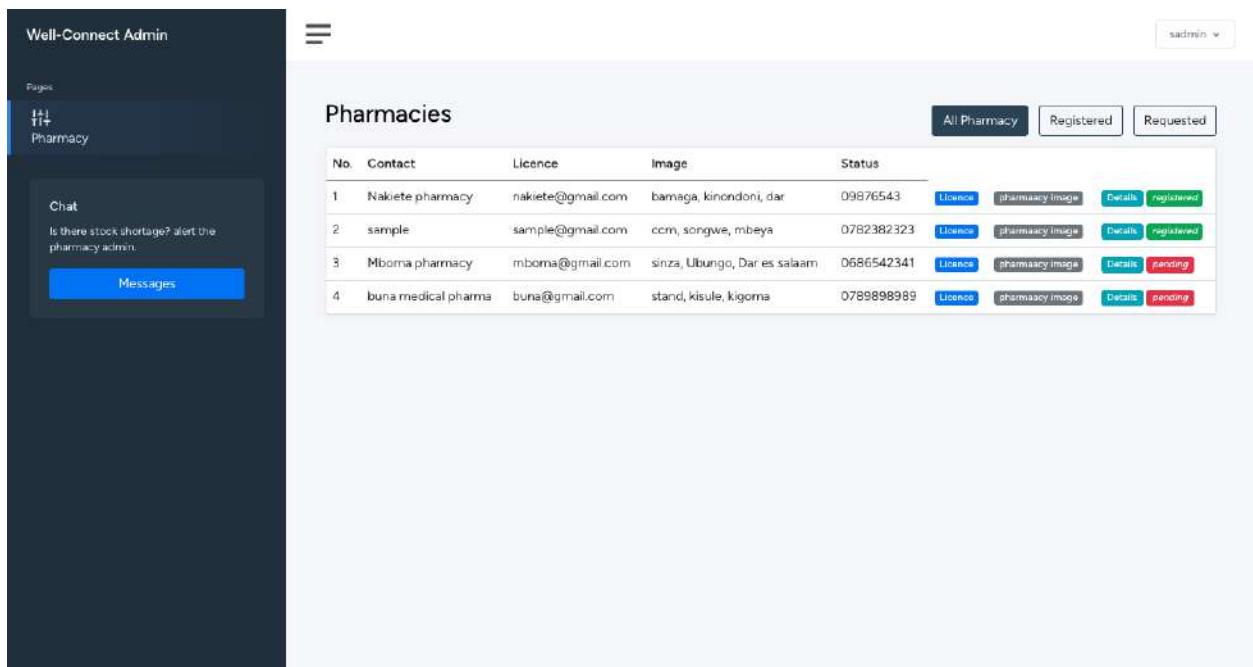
Well-Connect Admin

Pages

Pharmacy

Chat

Is there stock shortage? alert the pharmacy admin.

Messages

sadmin

Pharmacies

All Pharmacy | Registered | Requested

| No. | Contact | Licence | Image | Status | | | |
|---|---|---|---|---|---|---|---|
| 1 | Nakiete pharmacy | nakiete@gmail.com | bamaga, kinondoni, dar | 09876543 | Licence | pharmaacy image | Details registered |
| 2 | sample | sample@gmail.com | ccm, songwe, mbeya | 0782382323 | Licence | pharmaacy image | Details registered |
| 3 | Mboma pharmacy | mboma@gmail.com | sinza, Ubungo, Dar es salaam | 0686542341 | Licence | pharmaacy image | Details pending |
| 4 | buna medical pharma | buna@gmail.com | stand, kisule, kigoma | 0789898989 | Licence | pharmaacy image | Details pending |